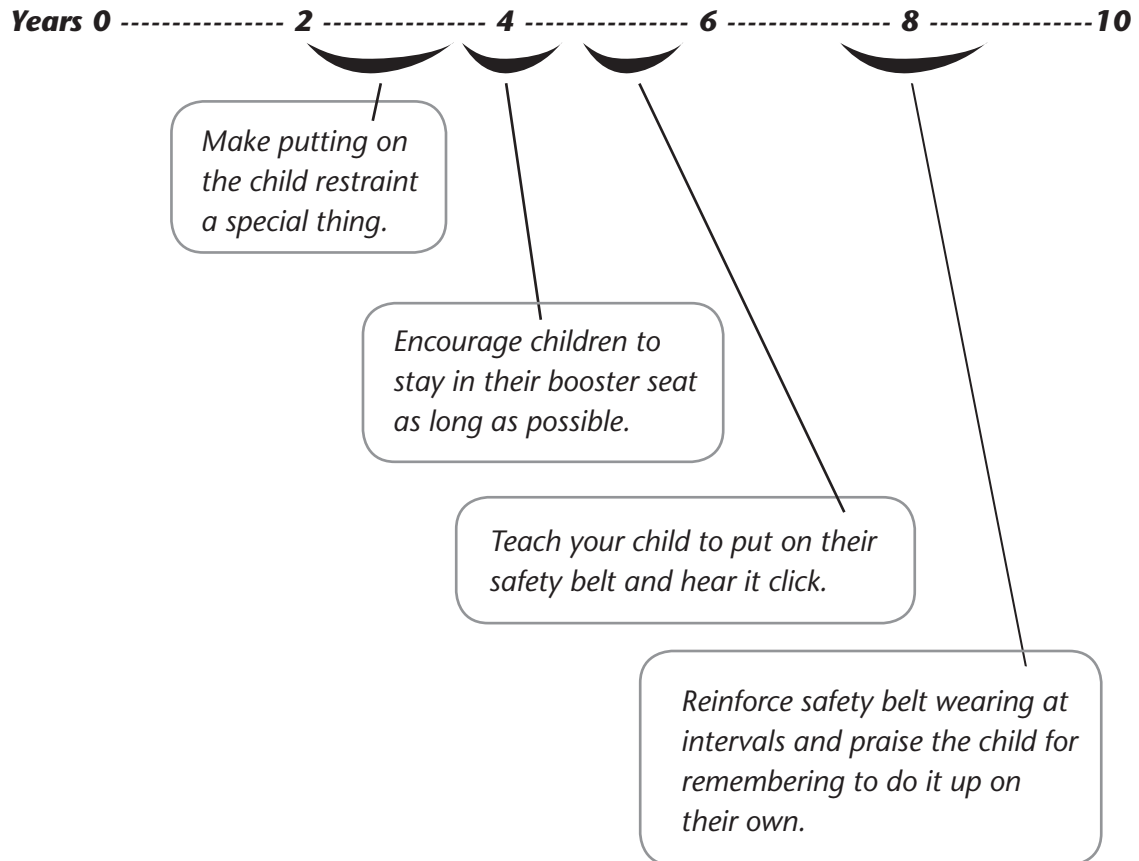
Years 0 --------------- 2 --------------- 4 --------------- 6 --------------- 8 ---------------10

Make putting on the child restraint a special thing.

Encourage children to stay in their booster seat as long as possible.

Teach your child to put on their safety belt and hear it click.

Reinforce safety belt wearing at intervals and praise the child for remembering to do it up on their own.